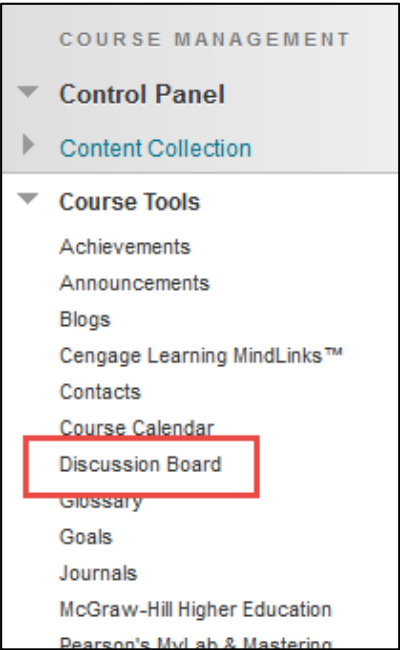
COURSE MANAGEMENT

Control Panel

Content Collection

Course Tools

Achievements

Announcements

Blogs

Cengage Learning MindLinks™

Contacts

Course Calendar

Discussion Board

Glossary

Goals

Journals

McGraw-Hill Higher Education

Pearson's MyLab & Mastering